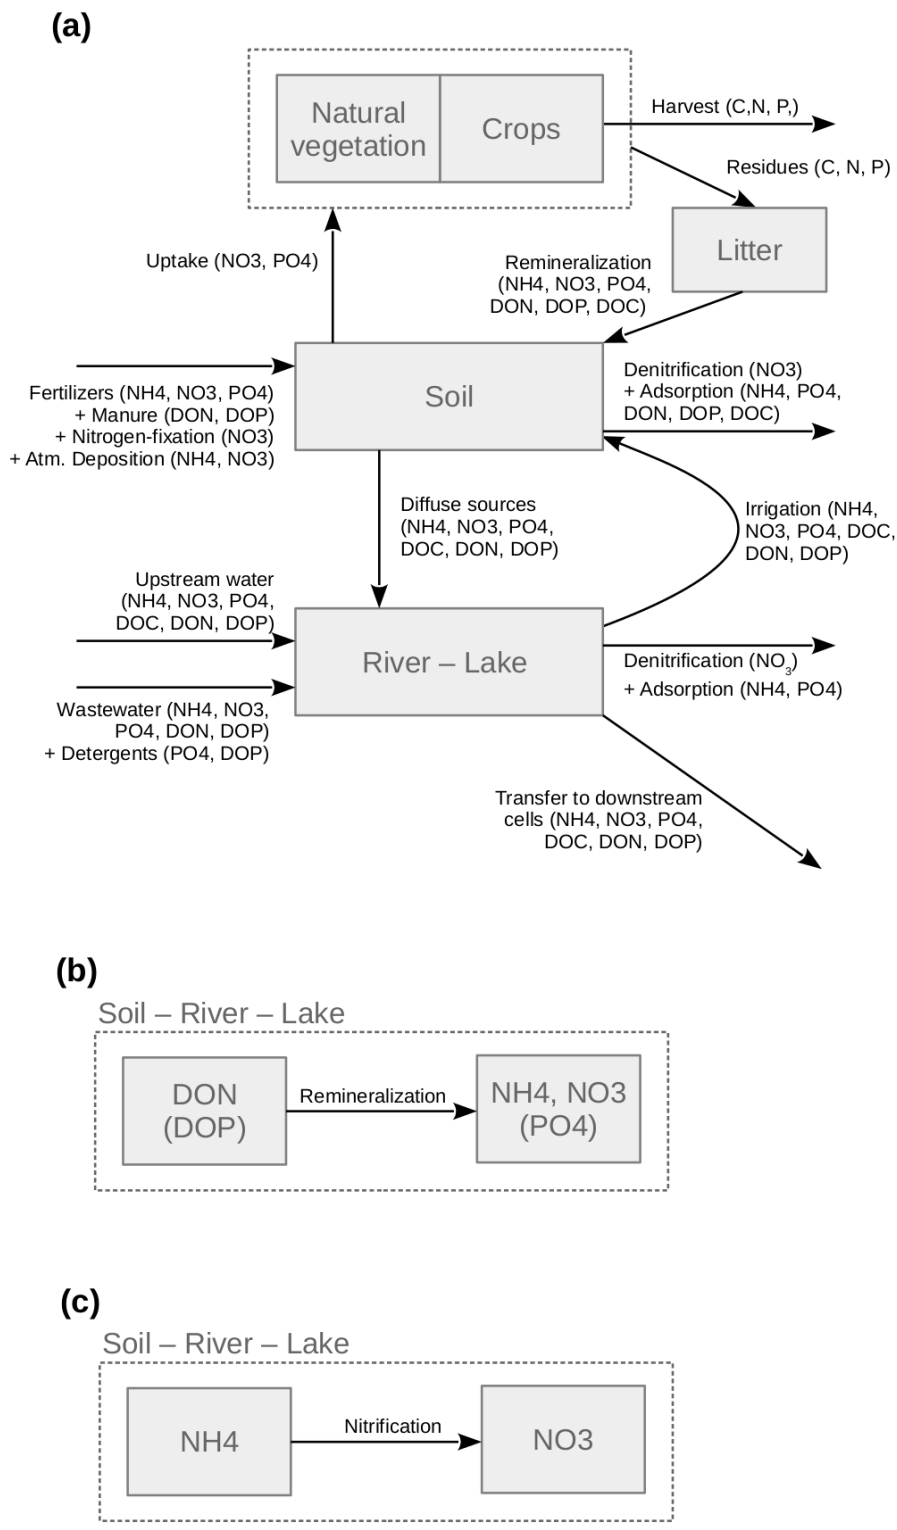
(a)

Natural vegetation

Crops

Harvest (C,N, P,)

Residues (C, N, P)

Litter

Uptake (NO3, PO4)

Remineralization (NH4, NO3, PO4, DON, DOP, DOC)

Soil

Fertilizers (NH4, NO3, PO4) + Manure (DON, DOP) + Nitrogen-fixation (NO3) + Atm. Deposition (NH4, NO3)

Denitrification (NO3) + Adsorption (NH4, PO4, DON, DOP, DOC)

Diffuse sources (NH4, NO3, PO4, DOC, DON, DOP)

Irrigation (NH4, NO3, PO4, DOC, DON, DOP)

Upstream water (NH4, NO3, PO4, DOC, DON, DOP)

River – Lake

Denitrification ($NO_3$) + Adsorption (NH4, PO4)

Wastewater (NH4, NO3, PO4, DON, DOP) + Detergents (PO4, DOP)

Transfer to downstream cells (NH4, NO3, PO4, DOC, DON, DOP)

(b)

Soil – River – Lake

DON (DOP)

Remineralization

NH4, NO3 (PO4)

(c)

Soil – River – Lake

NH4

Nitrification

NO3